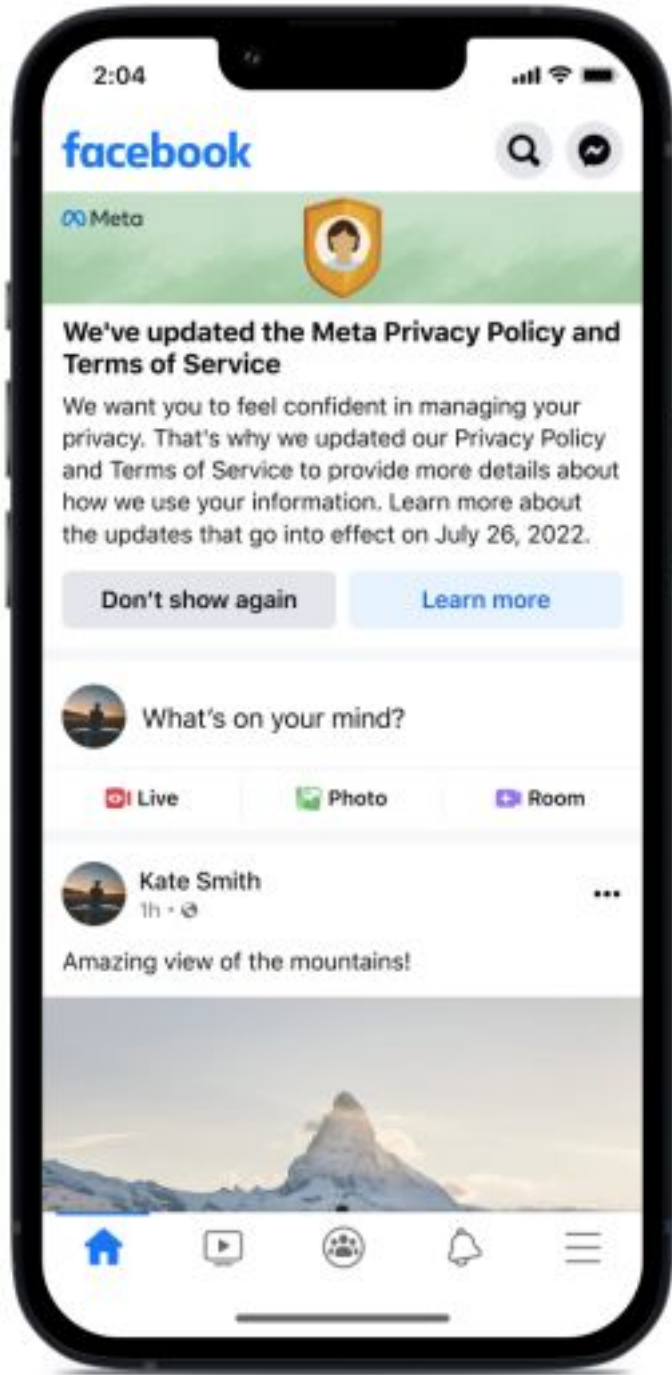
2:04

facebook

Meta

We've updated the Meta Privacy Policy and Terms of Service

We want you to feel confident in managing your privacy. That's why we updated our Privacy Policy and Terms of Service to provide more details about how we use your information. Learn more about the updates that go into effect on July 26, 2022.

Don't show again

Learn more

What's on your mind?

Live

Photo

Room

Kate Smith

1h •

Amazing view of the mountains!